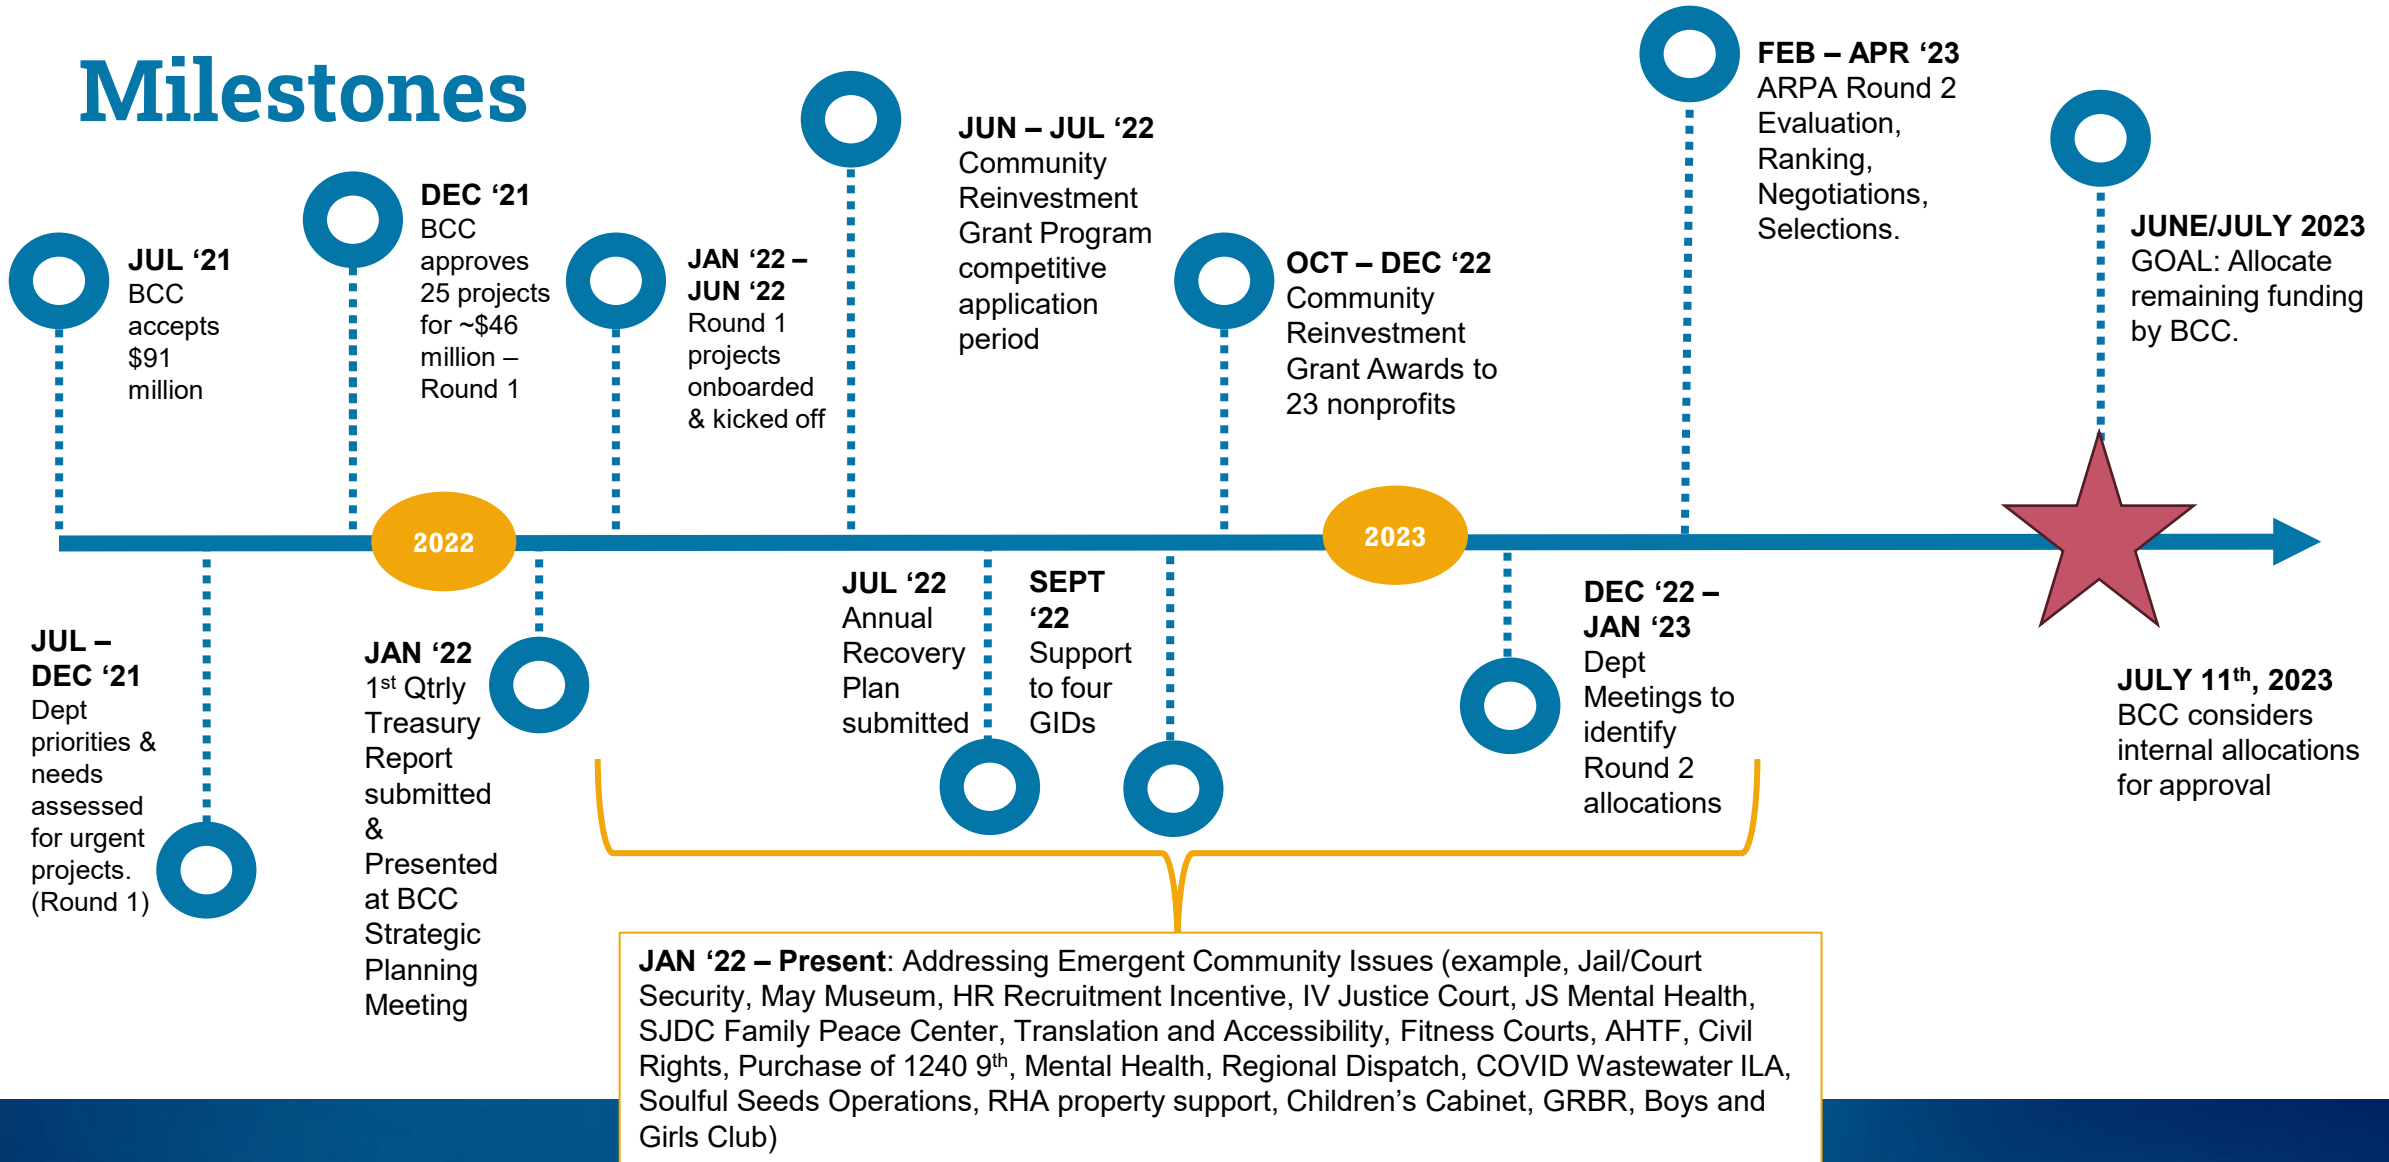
Milestones

JUL ‘21
BCC accepts $91 million

DEC ‘21
BCC approves 25 projects for ~$46 million – Round 1

JAN ‘22 – JUN ‘22
Round 1 projects onboarded & kicked off

JUN – JUL ‘22
Community Reinvestment Grant Program competitive application period

OCT – DEC ‘22
Community Reinvestment Grant Awards to 23 nonprofits

FEB – APR ‘23
ARPA Round 2 Evaluation, Ranking, Negotiations, Selections.

JUNE/JULY 2023
GOAL: Allocate remaining funding by BCC.

2022

2023

JUL – DEC ‘21
Dept priorities & needs assessed for urgent projects. (Round 1)

JAN ‘22
$1^{st}$ Qtrly Treasury Report submitted & Presented at BCC Strategic Planning Meeting

JUL ‘22
Annual Recovery Plan submitted

SEPT ‘22
Support to four GIDs

DEC ‘22 – JAN ‘23
Dept Meetings to identify Round 2 allocations

JULY 11$^{th}$, 2023
BCC considers internal allocations for approval

JAN ‘22 – Present: Addressing Emergent Community Issues (example, Jail/Court Security, May Museum, HR Recruitment Incentive, IV Justice Court, JS Mental Health, SJDC Family Peace Center, Translation and Accessibility, Fitness Courts, AHTF, Civil Rights, Purchase of 1240 9$^{th}$, Mental Health, Regional Dispatch, COVID Wastewater ILA, Soulful Seeds Operations, RHA property support, Children’s Cabinet, GRBR, Boys and Girls Club)